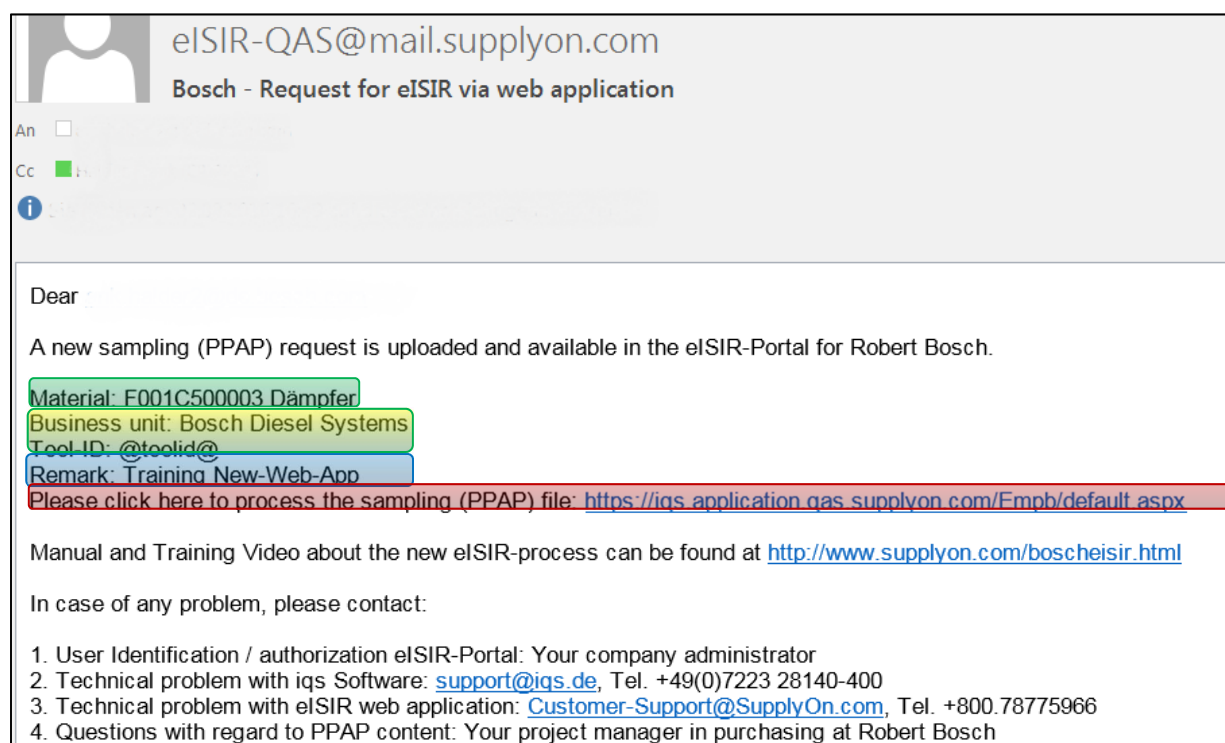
eISIR-QAS@mail.supplyon.com

Bosch - Request for eISIR via web application

An

Cc

Dear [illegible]

A new sampling (PPAP) request is uploaded and available in the eISIR-Portal for Robert Bosch.

Material: F001C500003 Dämpfer
Business unit: Bosch Diesel Systems
Tool-ID: @toolid@
Remark: Training New-Web-App
Please click here to process the sampling (PPAP) file: https://iqs.application.qas.supplyon.com/Empb/default.aspx

Manual and Training Video about the new eISIR-process can be found at http://www.supplyon.com/boscheisir.html

In case of any problem, please contact:

1. User Identification / authorization eISIR-Portal: Your company administrator
2. Technical problem with iqs Software: support@iqs.de, Tel. +49(0)7223 28140-400
3. Technical problem with eISIR web application: Customer-Support@SupplyOn.com, Tel. +800.78775966
4. Questions with regard to PPAP content: Your project manager in purchasing at Robert Bosch